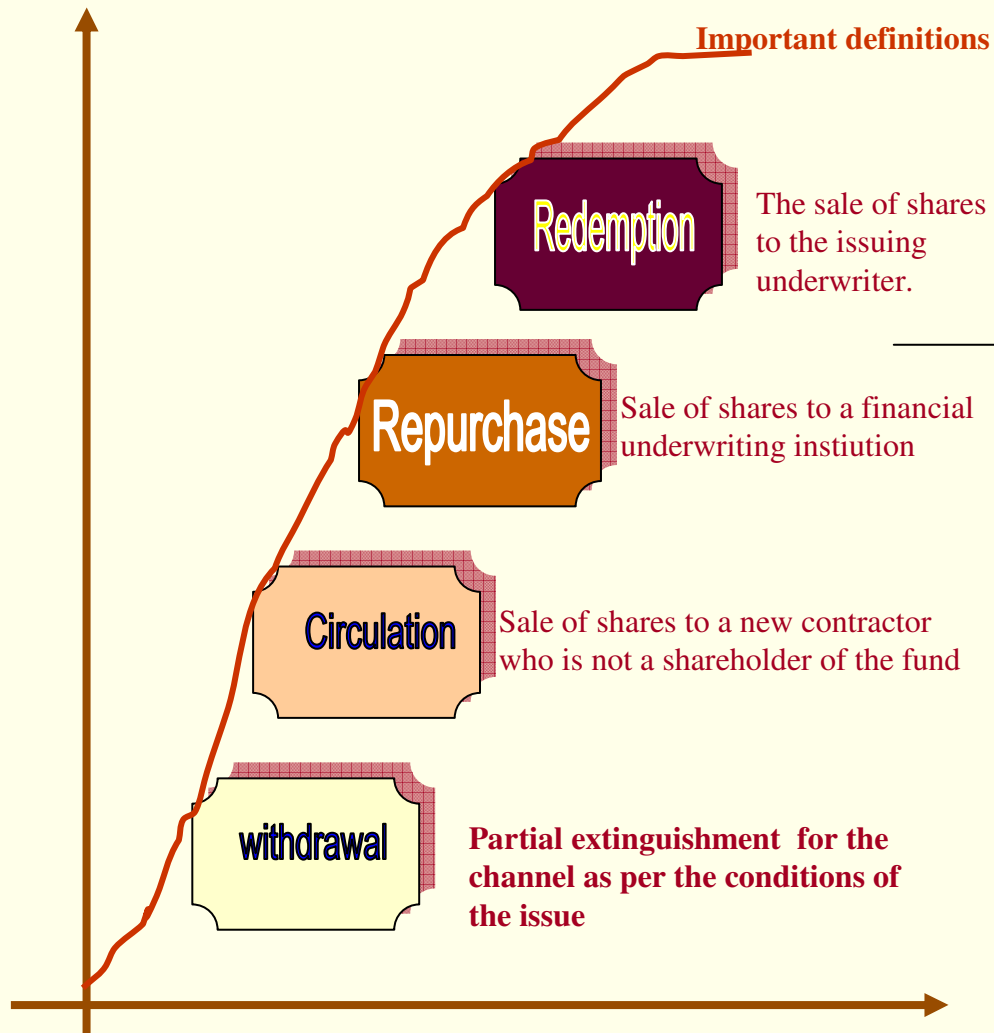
Important definitions

Redemption

The sale of shares to the issuing underwriter.

Repurchase

Sale of shares to a financial underwriting instiution

Circulation

Sale of shares to a new contractor who is not a shareholder of the fund

withdrawal

Partial extinguishment for the channel as per the conditions of the issue